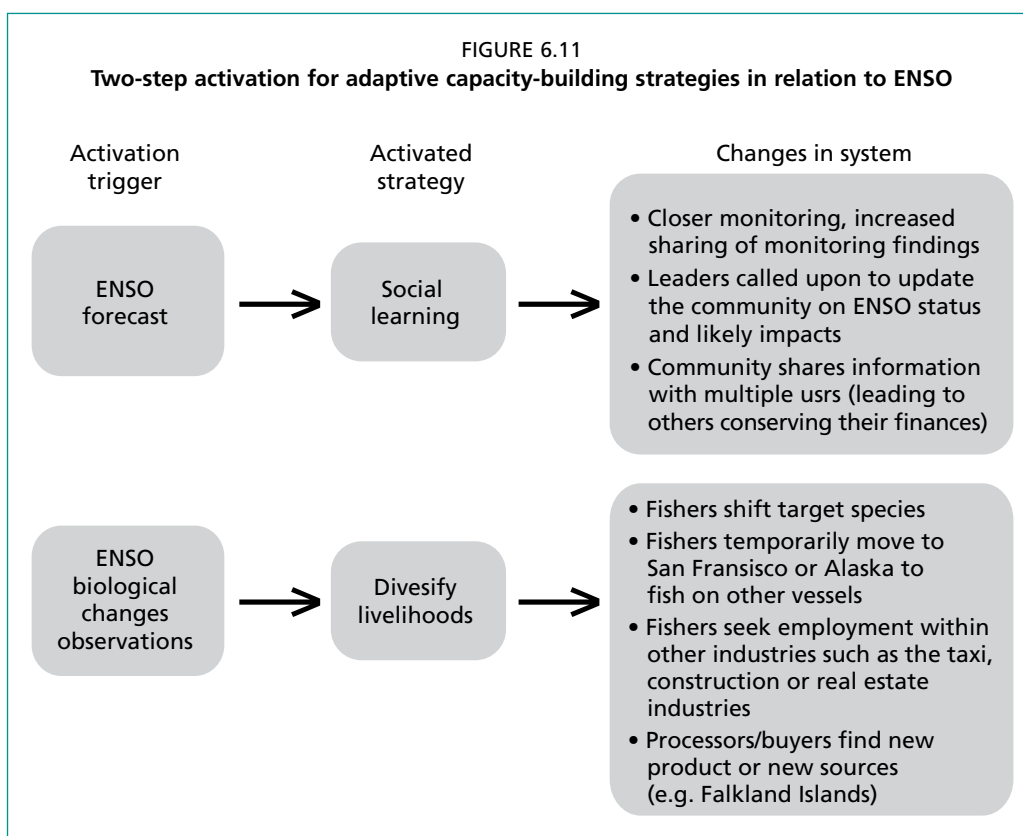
FIGURE 6.11
**Two-step activation for adaptive capacity-building strategies in relation to ENSO**

Activation trigger

Activated strategy

Changes in system

ENSO forecast

Social learning

• Closer monitoring, increased sharing of monitoring findings
• Leaders called upon to update the community on ENSO status and likely impacts
• Community shares information with multiple usrs (leading to others conserving their finances)

ENSO biological changes observations

Divesify livelihoods

• Fishers shift target species
• Fishers temporarily move to San Fransisco or Alaska to fish on other vessels
• Fishers seek employment within other industries such as the taxi, construction or real estate industries
• Processors/buyers find new product or new sources (e.g. Falkland Islands)